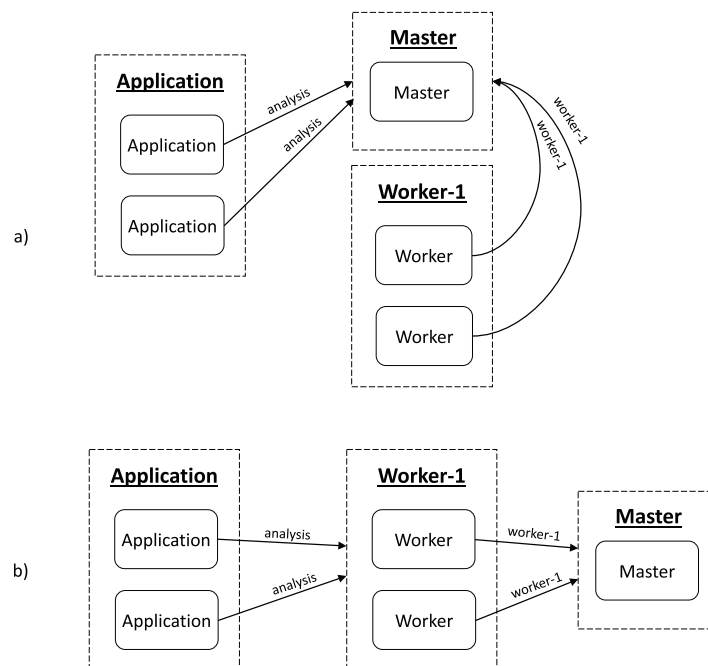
a)

Application
Application
Application
analysis
analysis

Master
Master

worker-1
worker-1

Worker-1
Worker
Worker

b)

Application
Application
Application
analysis
analysis

Worker-1
Worker
Worker
worker-1
worker-1

Master
Master